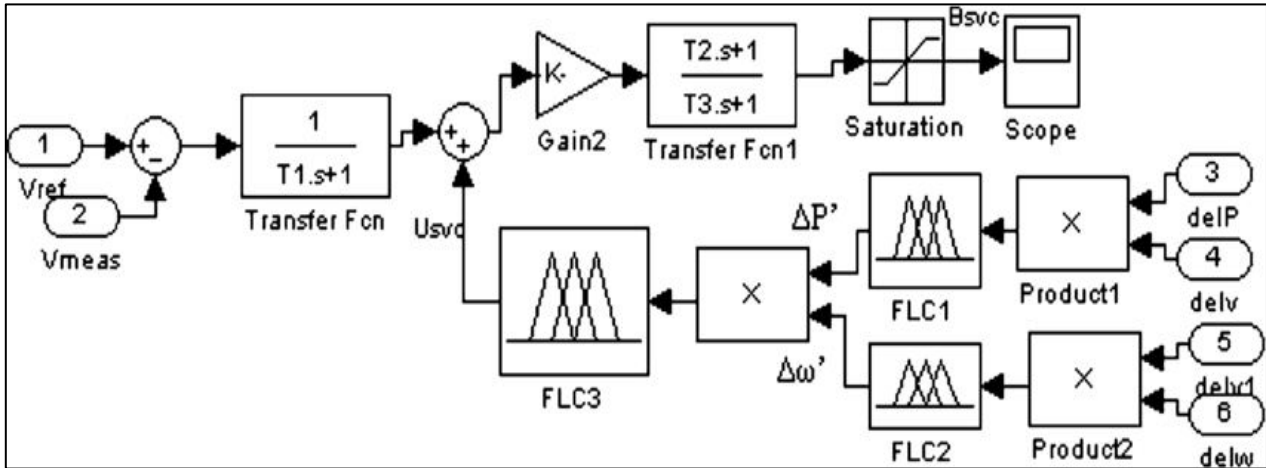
1
Vref
2
Vmeas
+
-
$\frac{1}{T1.s+1}$
Transfer Fcn
+
+
Usvc
K-
Gain2
$\frac{T2.s+1}{T3.s+1}$
Transfer Fcn1
Bsvc
Saturation
Scope
3
delP
4
delv
×
Product1
ΔP'
FLC1
×
FLC3
Δω'
FLC2
×
Product2
5
delv1
6
delw